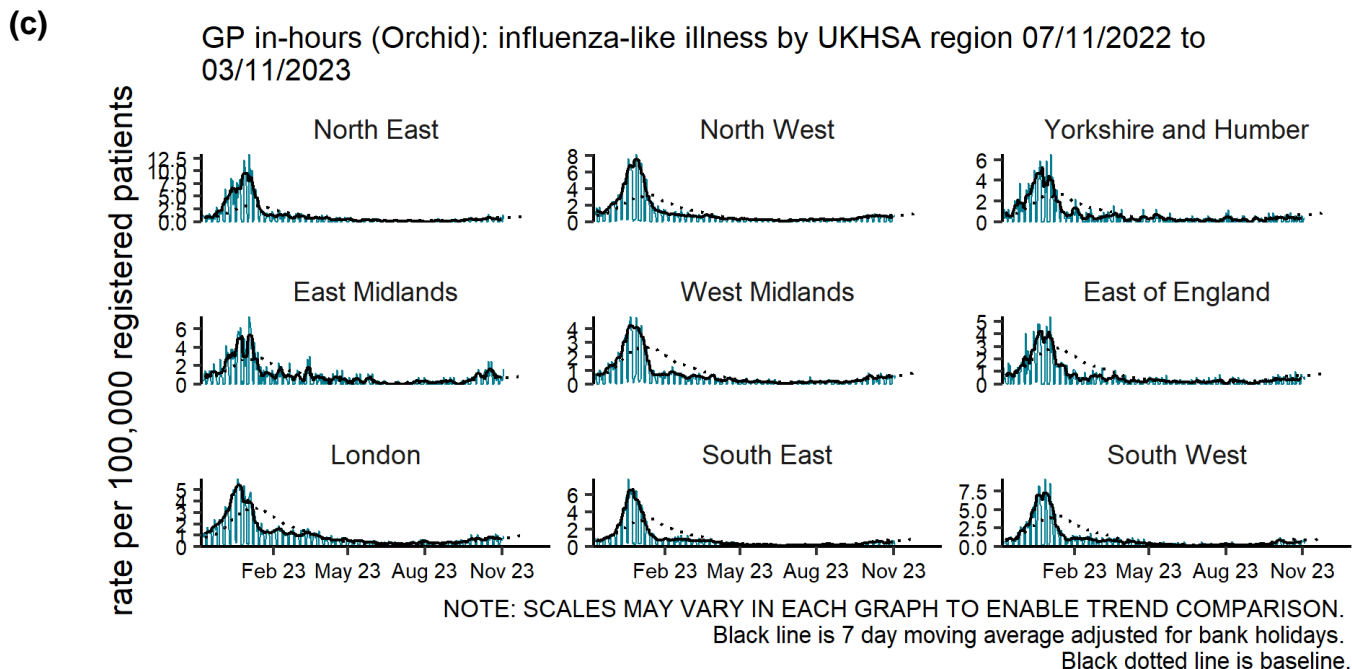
(c)

GP in-hours (Orchid): influenza-like illness by UKHSA region 07/11/2022 to 03/11/2023

rate per 100,000 registered patients

North East
12.5
10.0
7.5
5.0
2.5
0.0

North West
8
6
4
2
0

Yorkshire and Humber
6
4
2
0

East Midlands
6
4
2
0

West Midlands
4
3
2
1
0

East of England
5
4
3
2
1
0

London
5
4
3
2
1
0
Feb 23 May 23 Aug 23 Nov 23

South East
6
4
2
0
Feb 23 May 23 Aug 23 Nov 23

South West
7.5
5.0
2.5
0.0
Feb 23 May 23 Aug 23 Nov 23

NOTE: SCALES MAY VARY IN EACH GRAPH TO ENABLE TREND COMPARISON.
Black line is 7 day moving average adjusted for bank holidays.
Black dotted line is baseline.